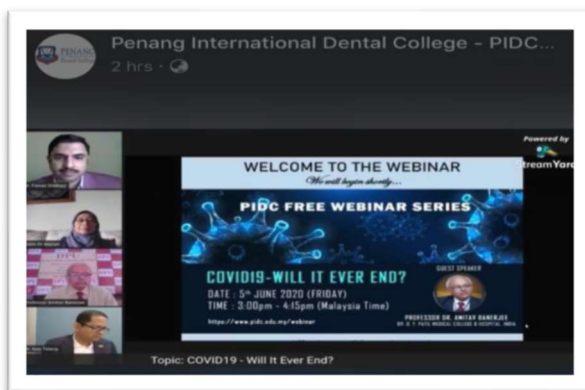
PENANG

Penang International Dental College - PIDC...

2 hrs ·

Powered by

StreamYard

WELCOME TO THE WEBINAR

We will begin shortly...

PIDC FREE WEBINAR SERIES

COVID19 - WILL IT EVER END?

DATE : 5th JUNE 2020 (FRIDAY)

TIME : 3:00pm - 4:15pm (Malaysia Time)

https://www.pidc.edu.my/webinar

GUEST SPEAKER

PROFESSOR DR. AMITAV BANERJEE

DR. D. Y. PATIL MEDICAL COLLEGE & HOSPITAL, INDIA

Topic: COVID19 - Will It Ever End?